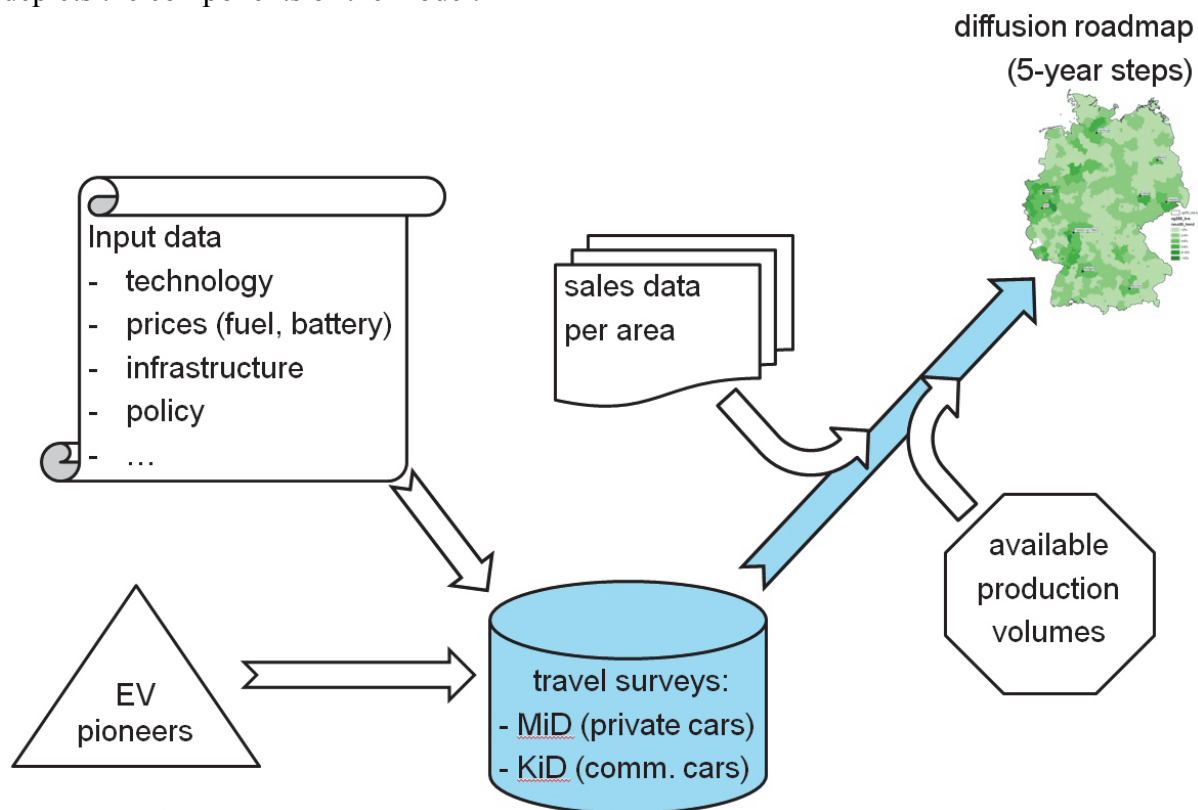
depicts the components of the model.

diffusion roadmap (5-year steps)

Input data
- technology
- prices (fuel, battery)
- infrastructure
- policy
- …

sales data per area

available production volumes

EV pioneers

travel surveys:
- MiD (private cars)
- KiD (comm. cars)